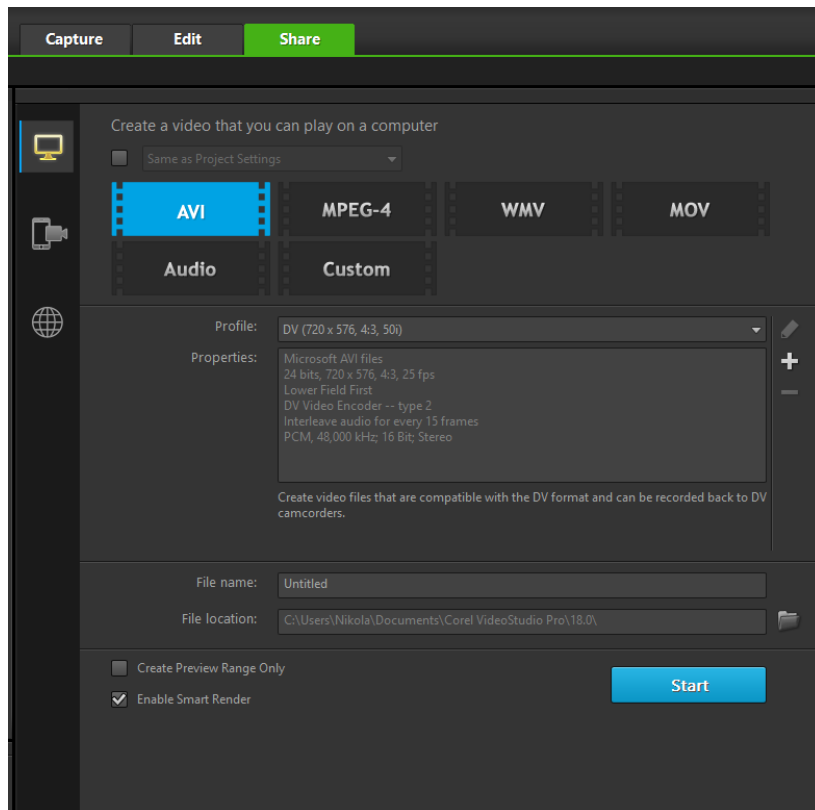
Capture
Edit
Share

Create a video that you can play on a computer

Same as Project Settings

AVI
MPEG-4
WMV
MOV
Audio
Custom

Profile: DV (720 x 576, 4:3, 50i)

Properties: Microsoft AVI files
24 bits, 720 x 576, 4:3, 25 fps
Lower Field First
DV Video Encoder -- type 2
Interleave audio for every 15 frames
PCM, 48,000 kHz; 16 Bit; Stereo

Create video files that are compatible with the DV format and can be recorded back to DV camcorders.

File name: Untitled

File location: C:\Users\Nikola\Documents\Corel VideoStudio Pro\18.0\

Create Preview Range Only

Enable Smart Render

Start